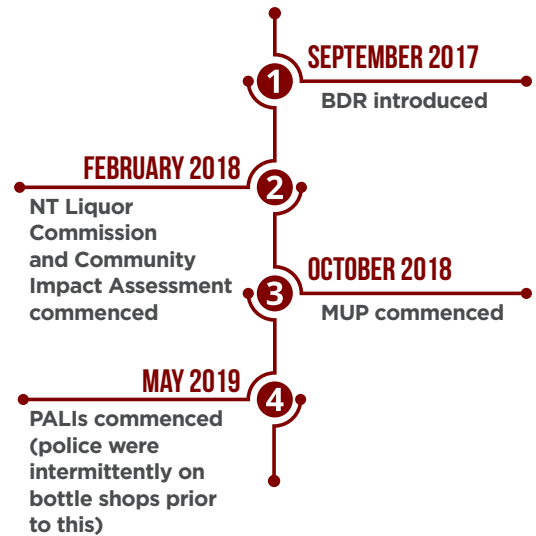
1
SEPTEMBER 2017
BDR introduced

FEBRUARY 2018
2
NT Liquor Commission and Community Impact Assessment commenced

3
OCTOBER 2018
MUP commenced

MAY 2019
4
PALIs commenced (police were intermittently on bottle shops prior to this)